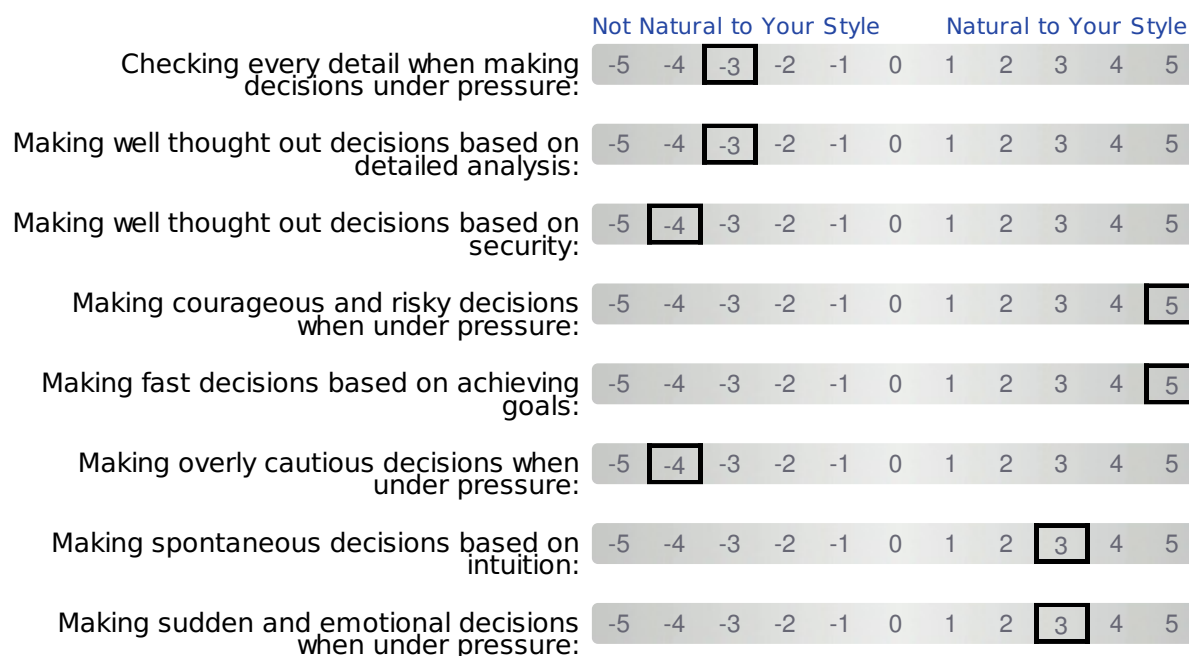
| | Not Natural to Your Style | | | | | | | | | | Natural to Your Style |
|---|---|---|---|---|---|---|---|---|---|---|---|
| Checking every detail when making decisions under pressure: | -5 | -4 | -3 | -2 | -1 | 0 | 1 | 2 | 3 | 4 | 5 |
| Making well thought out decisions based on detailed analysis: | -5 | -4 | -3 | -2 | -1 | 0 | 1 | 2 | 3 | 4 | 5 |
| Making well thought out decisions based on security: | -5 | -4 | -3 | -2 | -1 | 0 | 1 | 2 | 3 | 4 | 5 |
| Making courageous and risky decisions when under pressure: | -5 | -4 | -3 | -2 | -1 | 0 | 1 | 2 | 3 | 4 | 5 |
| Making fast decisions based on achieving goals: | -5 | -4 | -3 | -2 | -1 | 0 | 1 | 2 | 3 | 4 | 5 |
| Making overly cautious decisions when under pressure: | -5 | -4 | -3 | -2 | -1 | 0 | 1 | 2 | 3 | 4 | 5 |
| Making spontaneous decisions based on intuition: | -5 | -4 | -3 | -2 | -1 | 0 | 1 | 2 | 3 | 4 | 5 |
| Making sudden and emotional decisions when under pressure: | -5 | -4 | -3 | -2 | -1 | 0 | 1 | 2 | 3 | 4 | 5 |